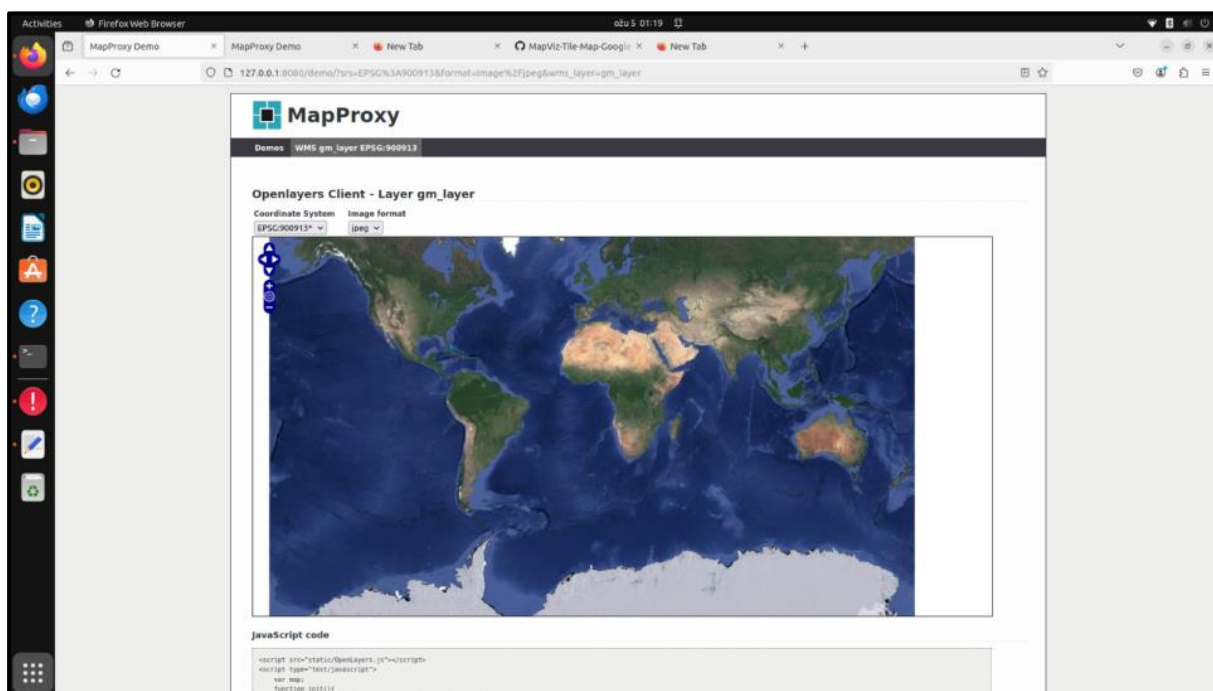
Activities Firefox Web Browser ožu 5 01:19

MapProxy Demo × MapProxy Demo × New Tab × MapViz-Tile-Map-Google × New Tab × +

127.0.0.1:8080/demo/?srs=EPSG%3A900913&format=image%2Fjpeg&wms_layer=gm_layer

MapProxy

Demos WMS gm_layer EPSG:900913

Openlayers Client - Layer gm_layer

Coordinate System Image format
EPSG:900913* jpeg

JavaScript code

<script src="static/OpenLayers.js"></script>
<script type="text/javascript">
var map;
function init(){